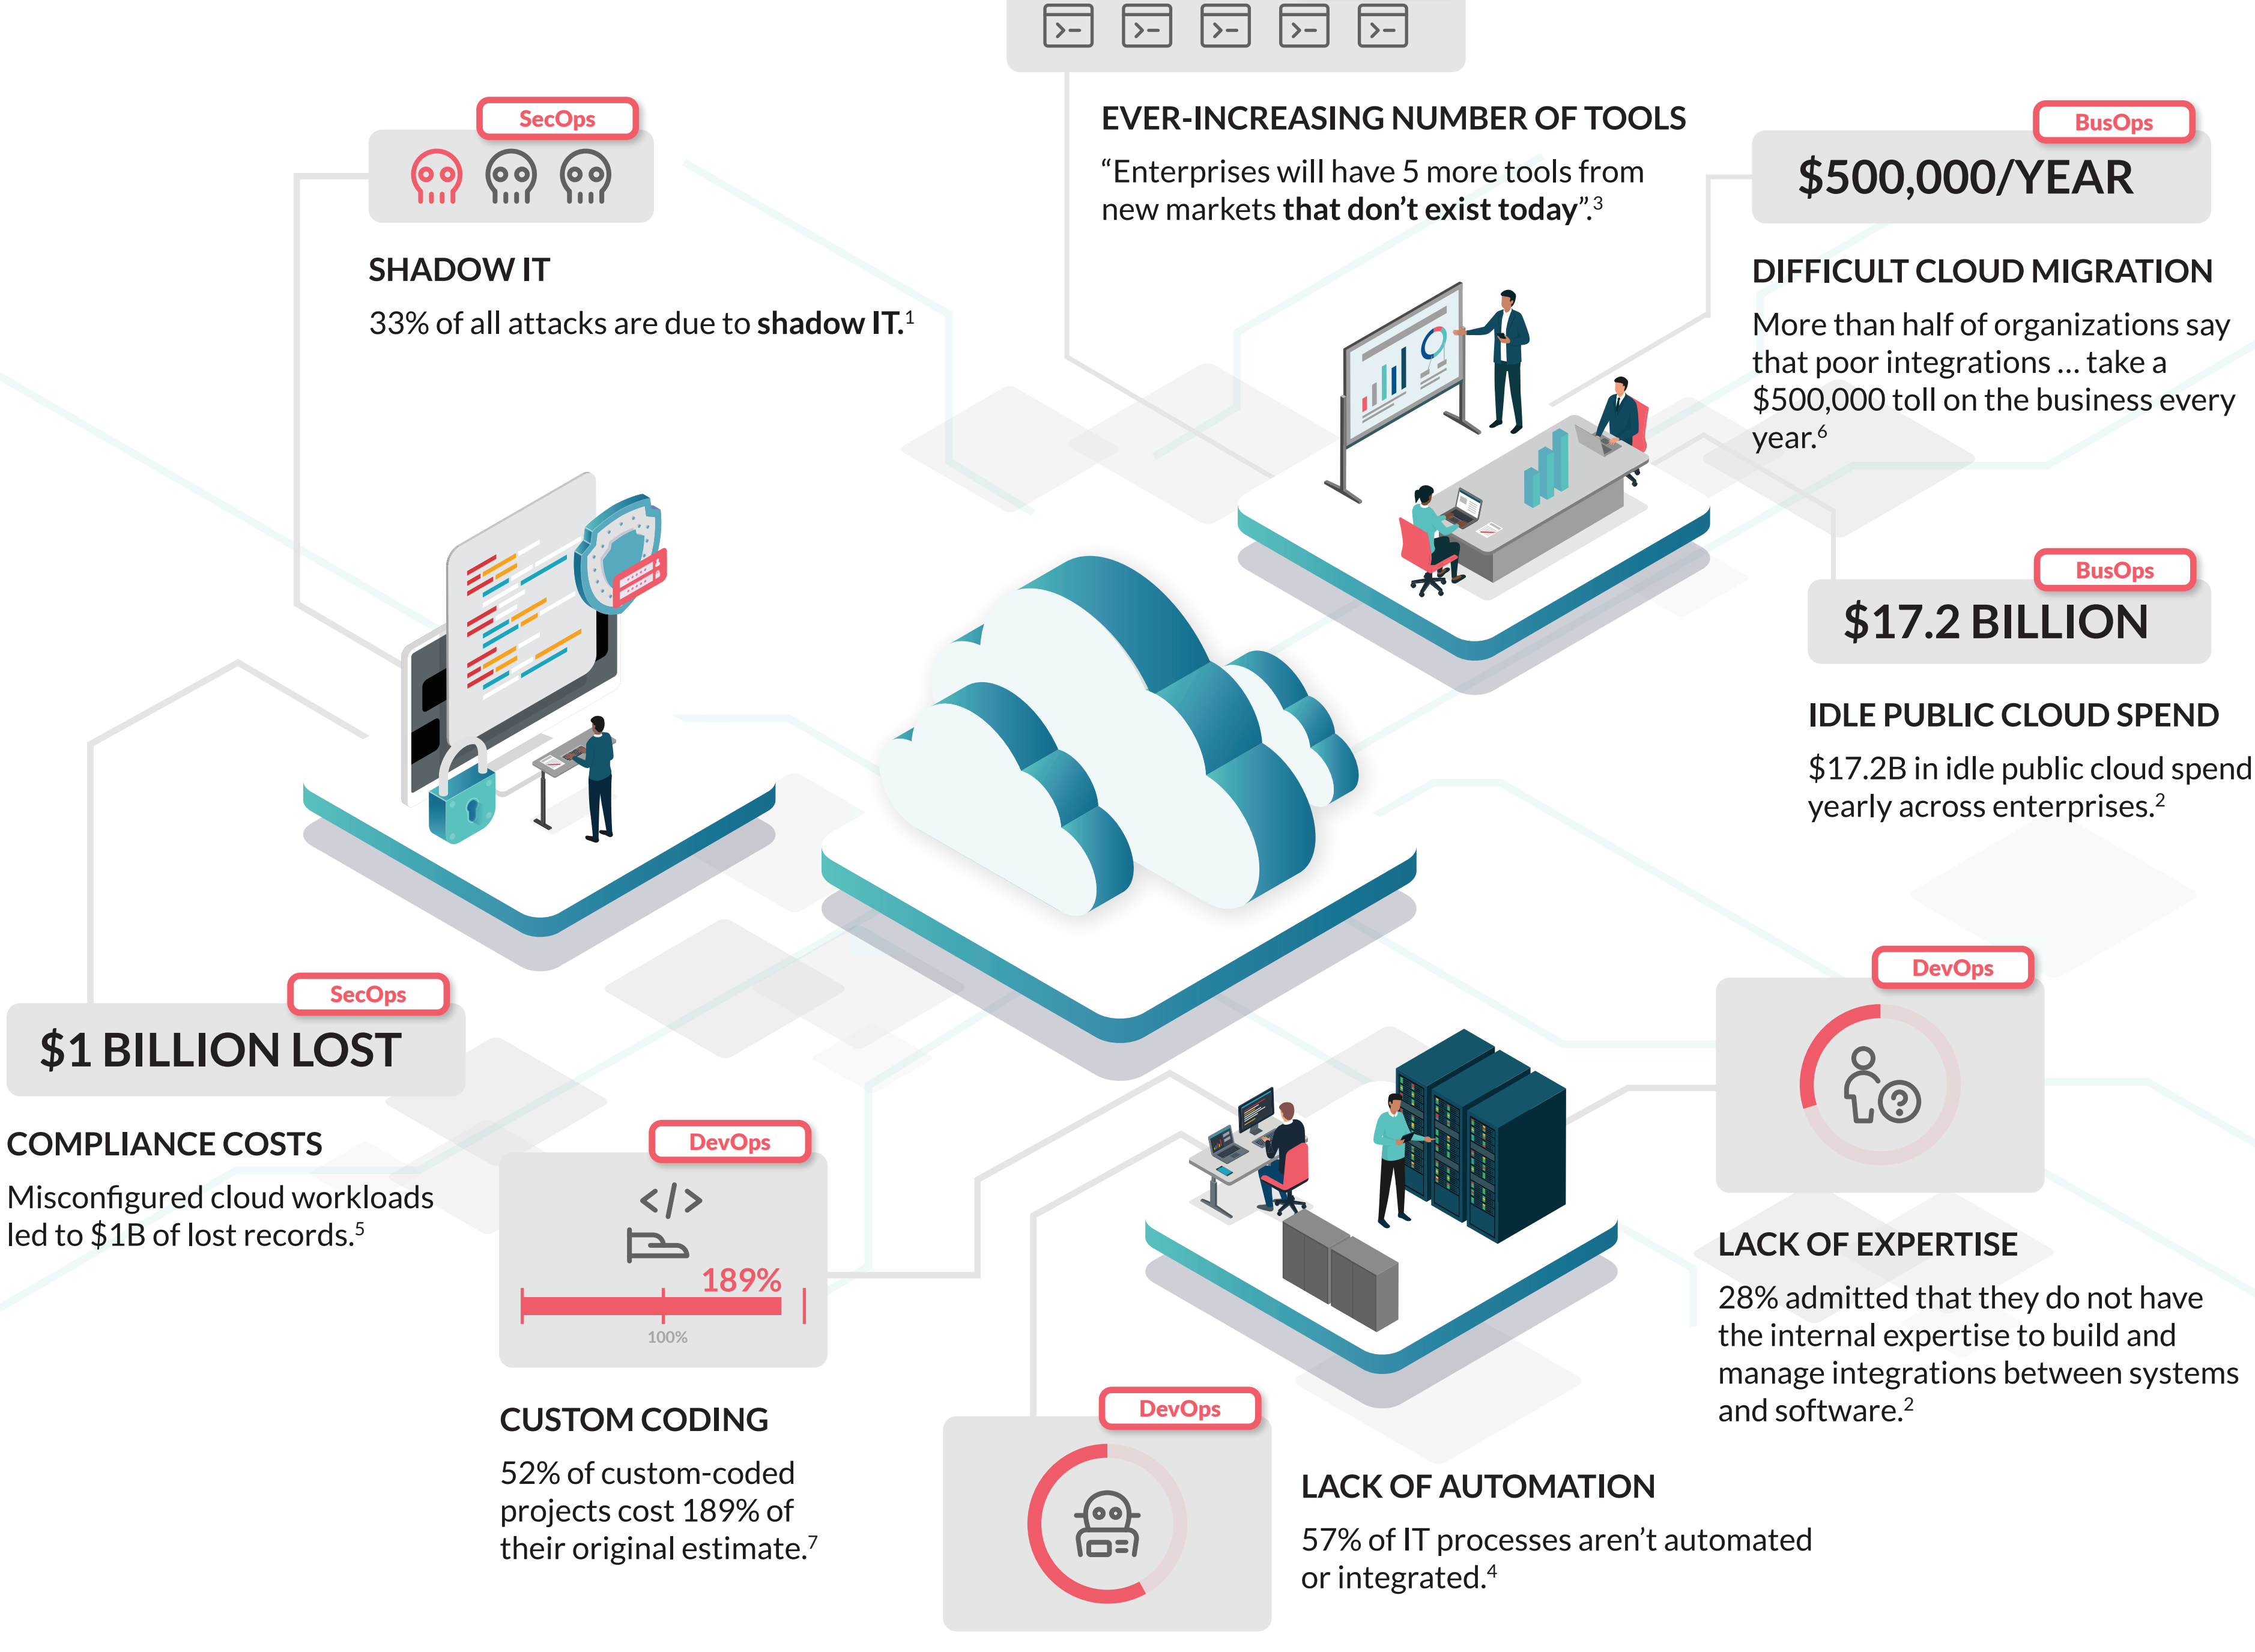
SecOps

SHADOW IT

33% of all attacks are due to shadow IT.$^1$

EVER-INCREASING NUMBER OF TOOLS

“Enterprises will have 5 more tools from new markets that don’t exist today”.$^3$

BusOps

$500,000/YEAR

DIFFICULT CLOUD MIGRATION

More than half of organizations say that poor integrations ... take a $500,000 toll on the business every year.$^6$

BusOps

$17.2 BILLION

IDLE PUBLIC CLOUD SPEND

$17.2B in idle public cloud spend yearly across enterprises.$^2$

SecOps

$1 BILLION LOST

COMPLIANCE COSTS

Misconfigured cloud workloads led to $1B of lost records.$^5$

DevOps

189%

100%

CUSTOM CODING

52% of custom-coded projects cost 189% of their original estimate.$^7$

DevOps

LACK OF EXPERTISE

28% admitted that they do not have the internal expertise to build and manage integrations between systems and software.$^2$

DevOps

LACK OF AUTOMATION

57% of IT processes aren’t automated or integrated.$^4$